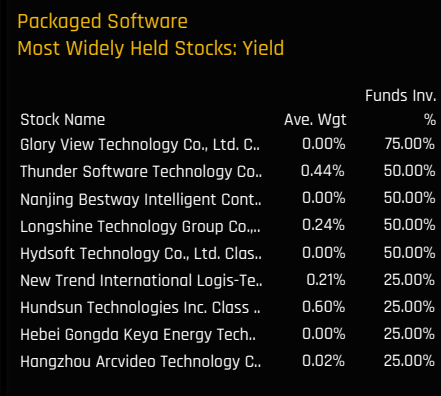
Packaged Software
Most Widely Held Stocks: Yield

| Stock Name | Ave. Wgt | Funds Inv. % |
|---|---|---|
| Glory View Technology Co., Ltd. C.. | 0.00% | 75.00% |
| Thunder Software Technology Co.. | 0.44% | 50.00% |
| Nanjing Bestway Intelligent Cont.. | 0.00% | 50.00% |
| Longshine Technology Group Co.,.. | 0.24% | 50.00% |
| Hydsoft Technology Co., Ltd. Clas.. | 0.00% | 50.00% |
| New Trend International Logis-Te.. | 0.21% | 25.00% |
| Hundsun Technologies Inc. Class .. | 0.60% | 25.00% |
| Hebei Gongda Keya Energy Tech.. | 0.00% | 25.00% |
| Hangzhou Arcvideo Technology C.. | 0.02% | 25.00% |